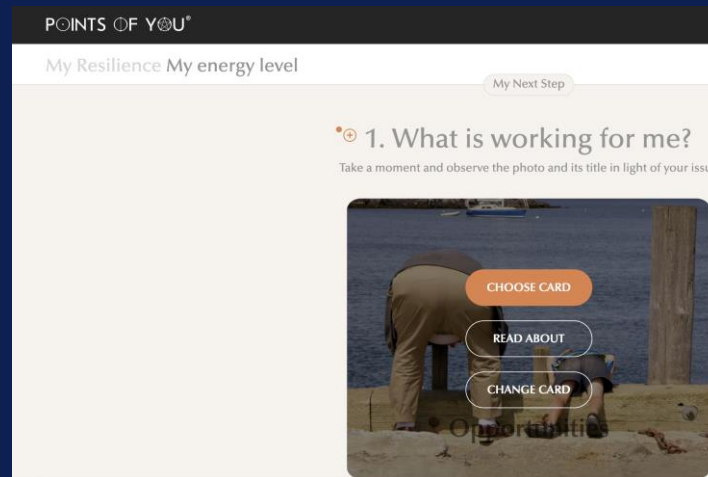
POINTS OF YOU®

My Resilience My energy level

My Next Step

1. What is working for me?

Take a moment and observe the photo and its title in light of your issu

CHOOSE CARD

READ ABOUT

CHANGE CARD

Opportunities